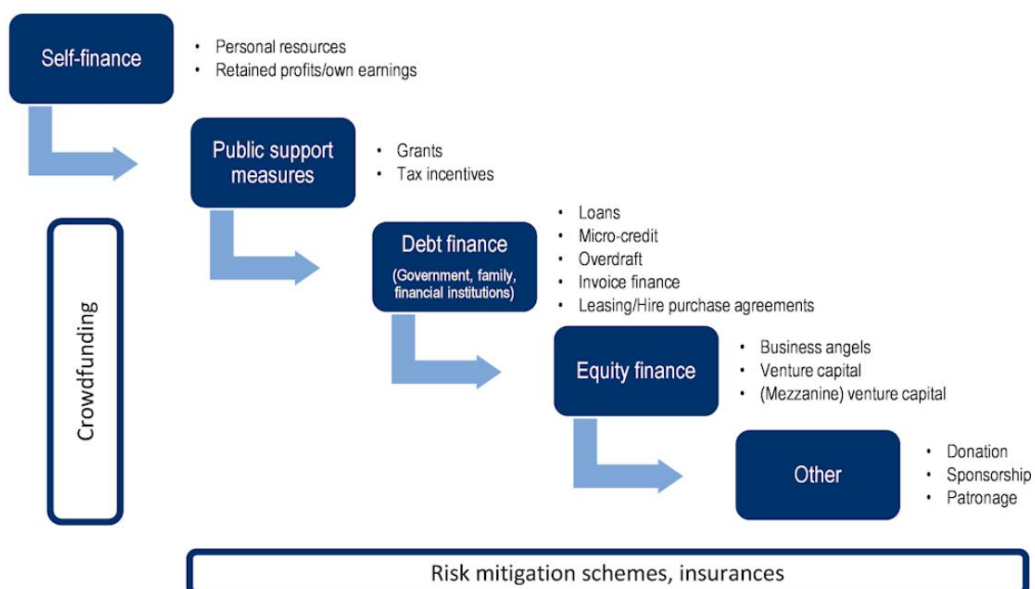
Self-finance

- Personal resources
- Retained profits/own earnings

Public support measures

- Grants
- Tax incentives

Debt finance
(Government, family, financial institutions)

- Loans
- Micro-credit
- Overdraft
- Invoice finance
- Leasing/Hire purchase agreements

Equity finance

- Business angels
- Venture capital
- (Mezzanine) venture capital

Other

- Donation
- Sponsorship
- Patronage

Crowdfunding

Risk mitigation schemes, insurances